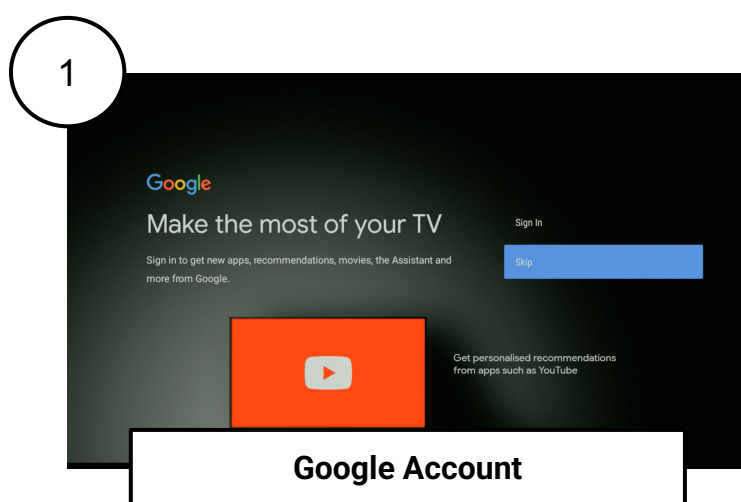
1

Google

Make the most of your TV

Sign in to get new apps, recommendations, movies, the Assistant and more from Google.

Sign In

Skip

Get personalised recommendations from apps such as YouTube

Google Account